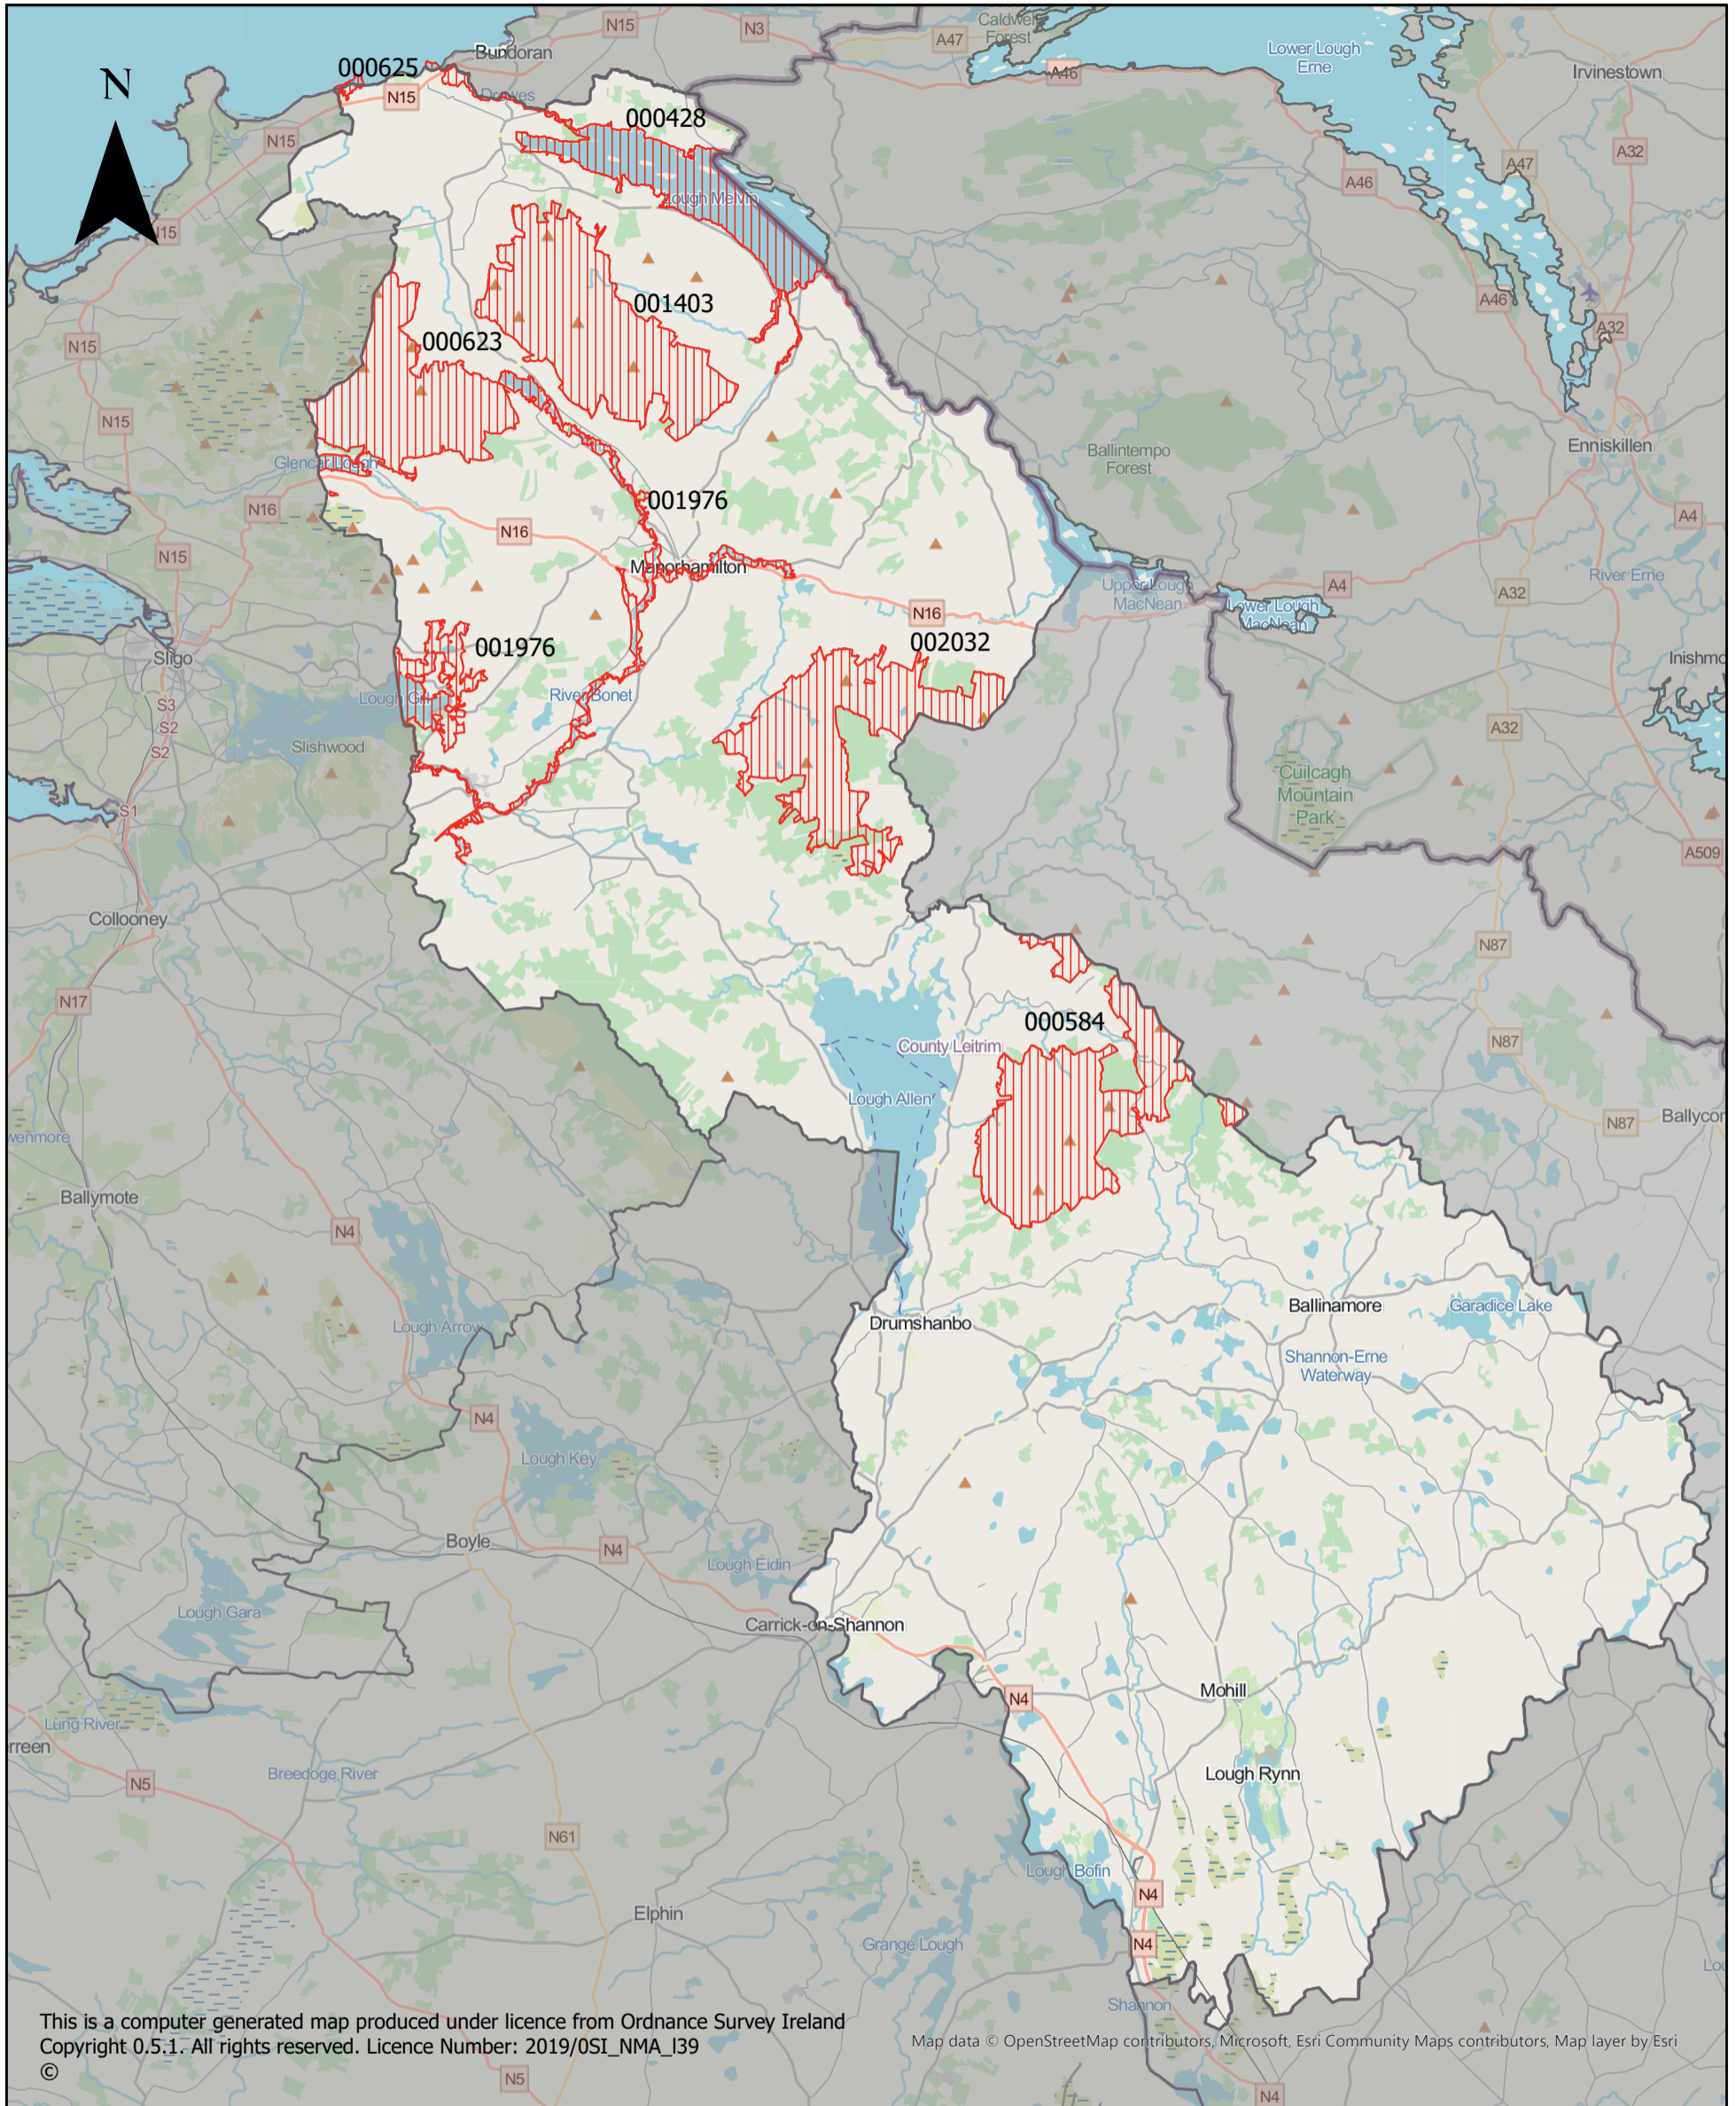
N

000625
Bundoran
N15
N3
Caldwell Forest
A47
A46
Lower Lough Erne
Irvinestown
N15
000428
Lough Melvin
A47
A32
A46
N15
001403
A46
A32
000623
N15
N15
Glencar Lough
Ballintempo Forest
Enniskillen
001976
N16
N16
A4
N15
Manorhamilton
Upper Lough MacNean
A4
A32
River Erne
N16
Lower Lough MacNean
002032
Sligo
001976
Inishmo
S3
S2
S2
Lough Gill
River Bonet
A32
Slishwood
Cuilcagh Mountain Park
S1
A509
Collooney
N87
N17
000584
N87
County Leitrim
Lough Allen
N87
Ballycon
venmore
Ballymote
N4
Ballinamore
Garadice Lake
Drumshanbo
Lough Arrow
Shannon-Erne Waterway
N4
Lough Key
Boyle
N4
Lough Eidin
Lough Gara
Carrick-on-Shannon
N4
Mohill
Lung River
rreen
Lough Rynn
N5
Breedoge River
N61
Lough Bofin
N4
Elphin
Grange Lough
N4
Shannon
This is a computer generated map produced under licence from Ordnance Survey Ireland Copyright 0.5.1. All rights reserved. Licence Number: 2019/OSI_NMA_I39
©
Map data © OpenStreetMap contributors, Microsoft, Esri Community Maps contributors, Map layer by Esri
N5
N4